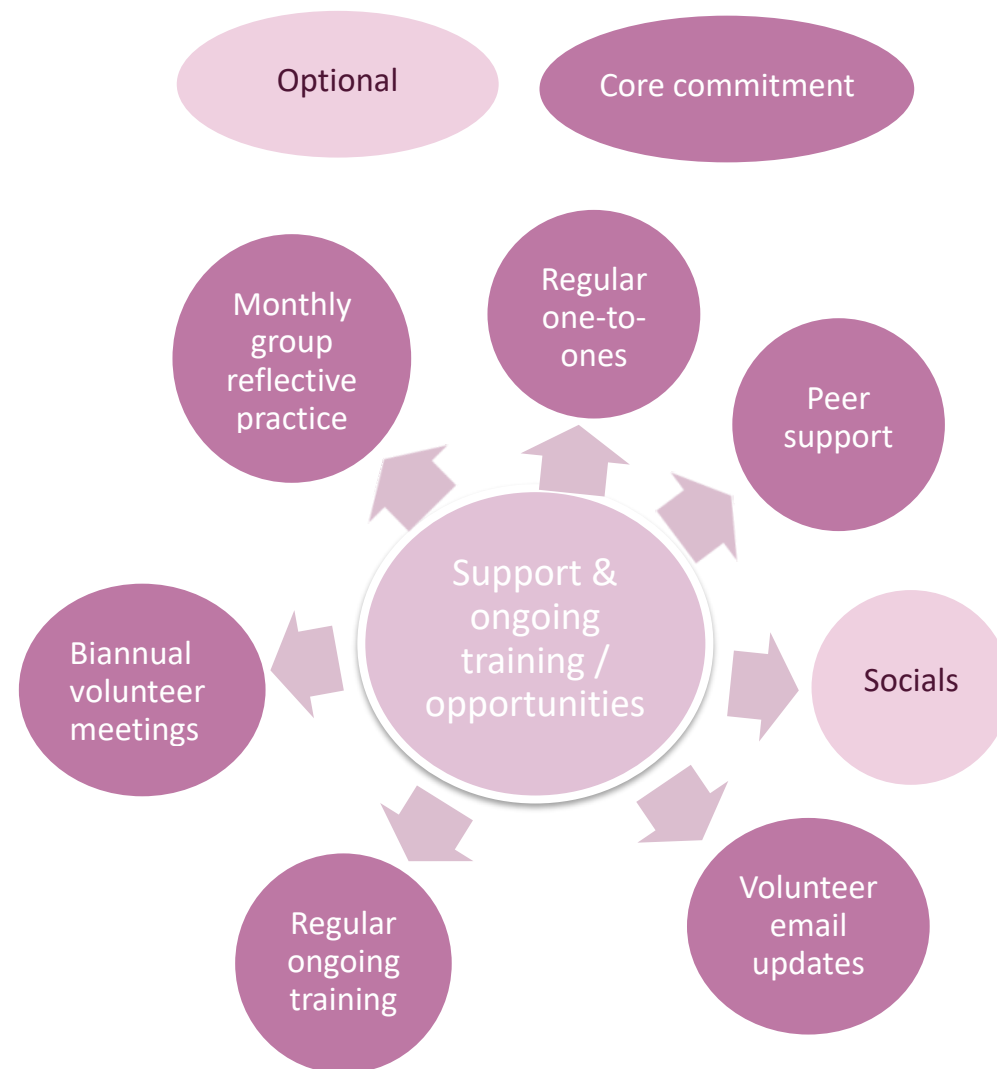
Optional

Core commitment

Support & ongoing training / opportunities

Regular one-to-ones

Peer support

Socials

Volunteer email updates

Regular ongoing training

Biannual volunteer meetings

Monthly group reflective practice